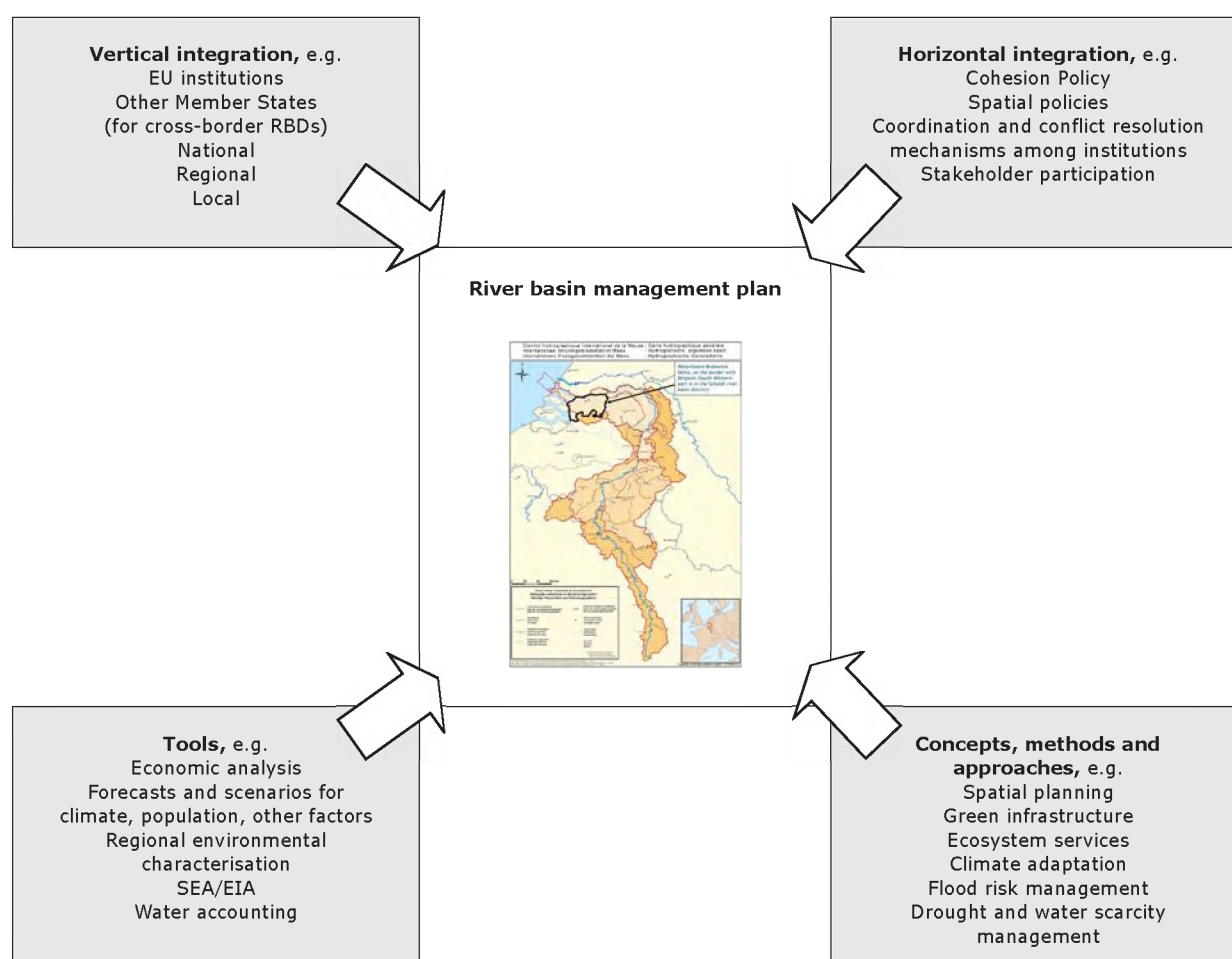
**Vertical integration,** e.g.
EU institutions
Other Member States
(for cross-border RBDs)
National
Regional
Local

**Horizontal integration,** e.g.
Cohesion Policy
Spatial policies
Coordination and conflict resolution
mechanisms among institutions
Stakeholder participation

**River basin management plan**

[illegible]

**Tools,** e.g.
Economic analysis
Forecasts and scenarios for
climate, population, other factors
Regional environmental
characterisation
SEA/EIA
Water accounting

**Concepts, methods and approaches,** e.g.
Spatial planning
Green infrastructure
Ecosystem services
Climate adaptation
Flood risk management
Drought and water scarcity
management